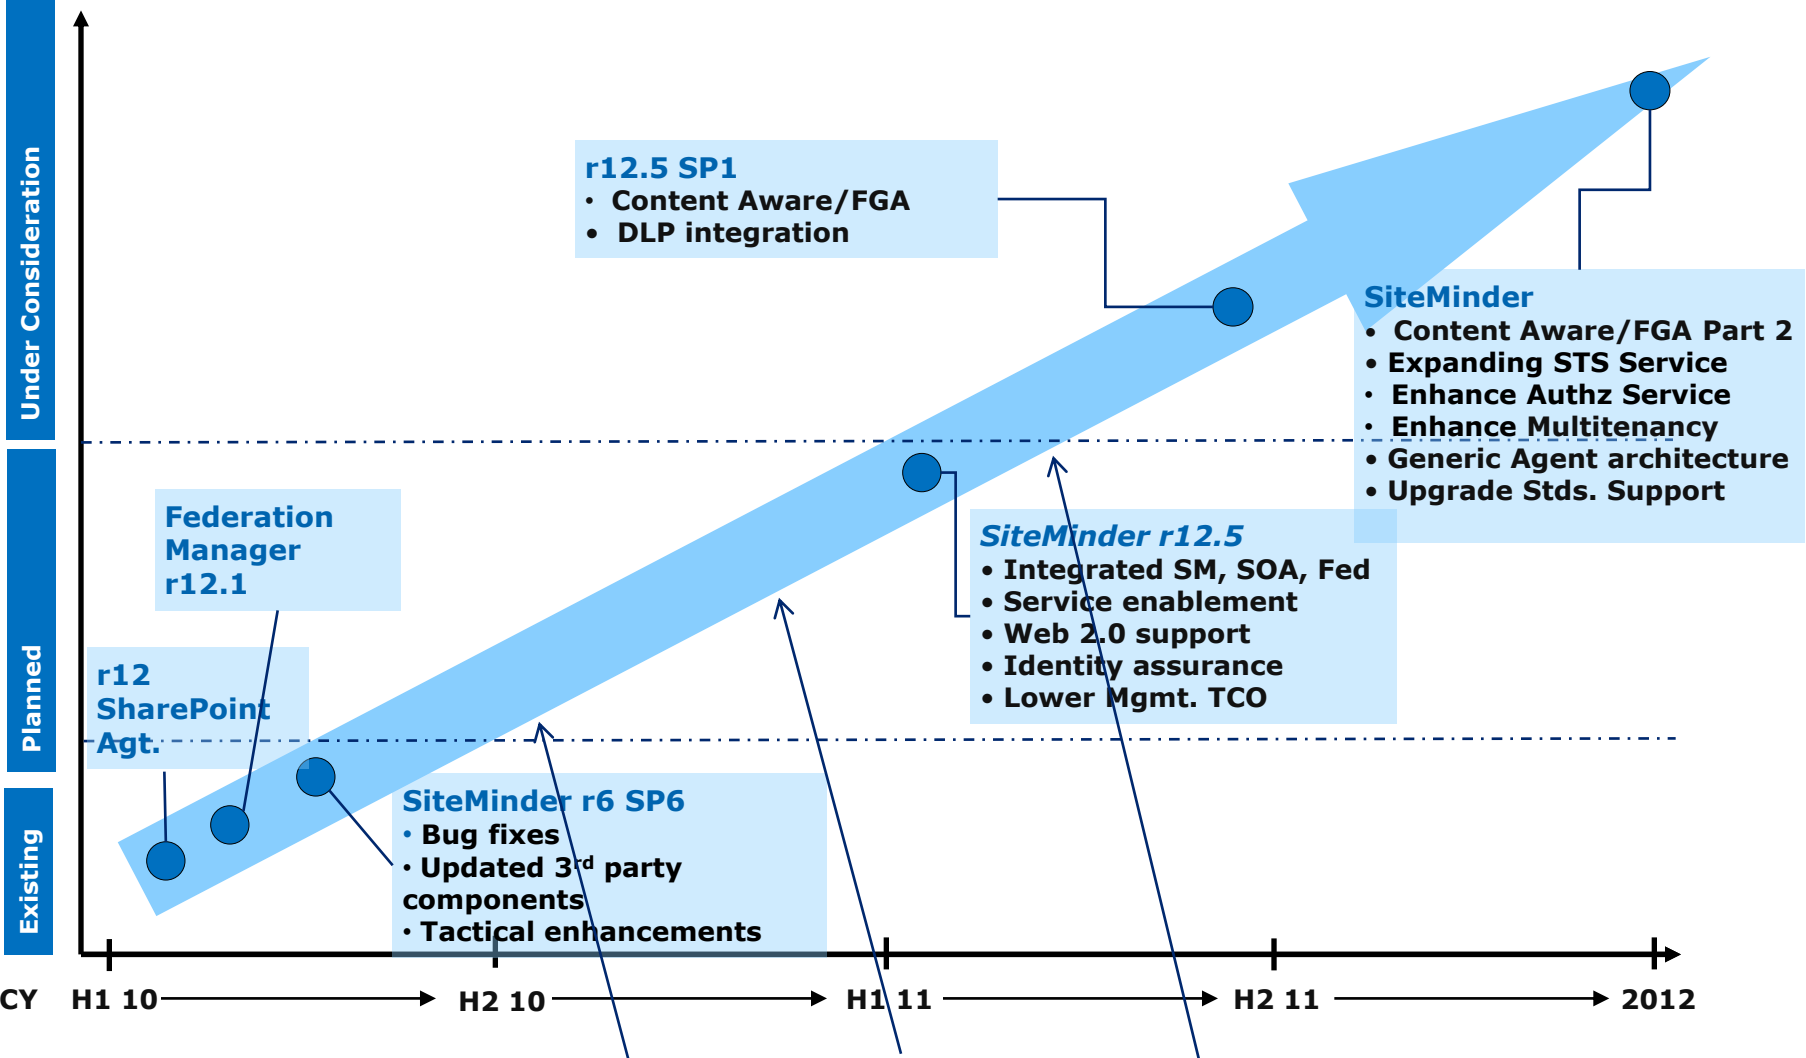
Under Consideration

Planned

Existing

r12.5 SP1
• Content Aware/FGA
• DLP integration

SiteMinder
• Content Aware/FGA Part 2
• Expanding STS Service
• Enhance Authz Service
• Enhance Multitenancy
• Generic Agent architecture
• Upgrade Stds. Support

Federation Manager r12.1

SiteMinder r12.5
• Integrated SM, SOA, Fed
• Service enablement
• Web 2.0 support
• Identity assurance
• Lower Mgmt. TCO

r12 SharePoint Agt.

SiteMinder r6 SP6
• Bug fixes
• Updated 3$^{rd}$ party components
• Tactical enhancements

CY H1 10 H2 10 H1 11 H2 11 2012